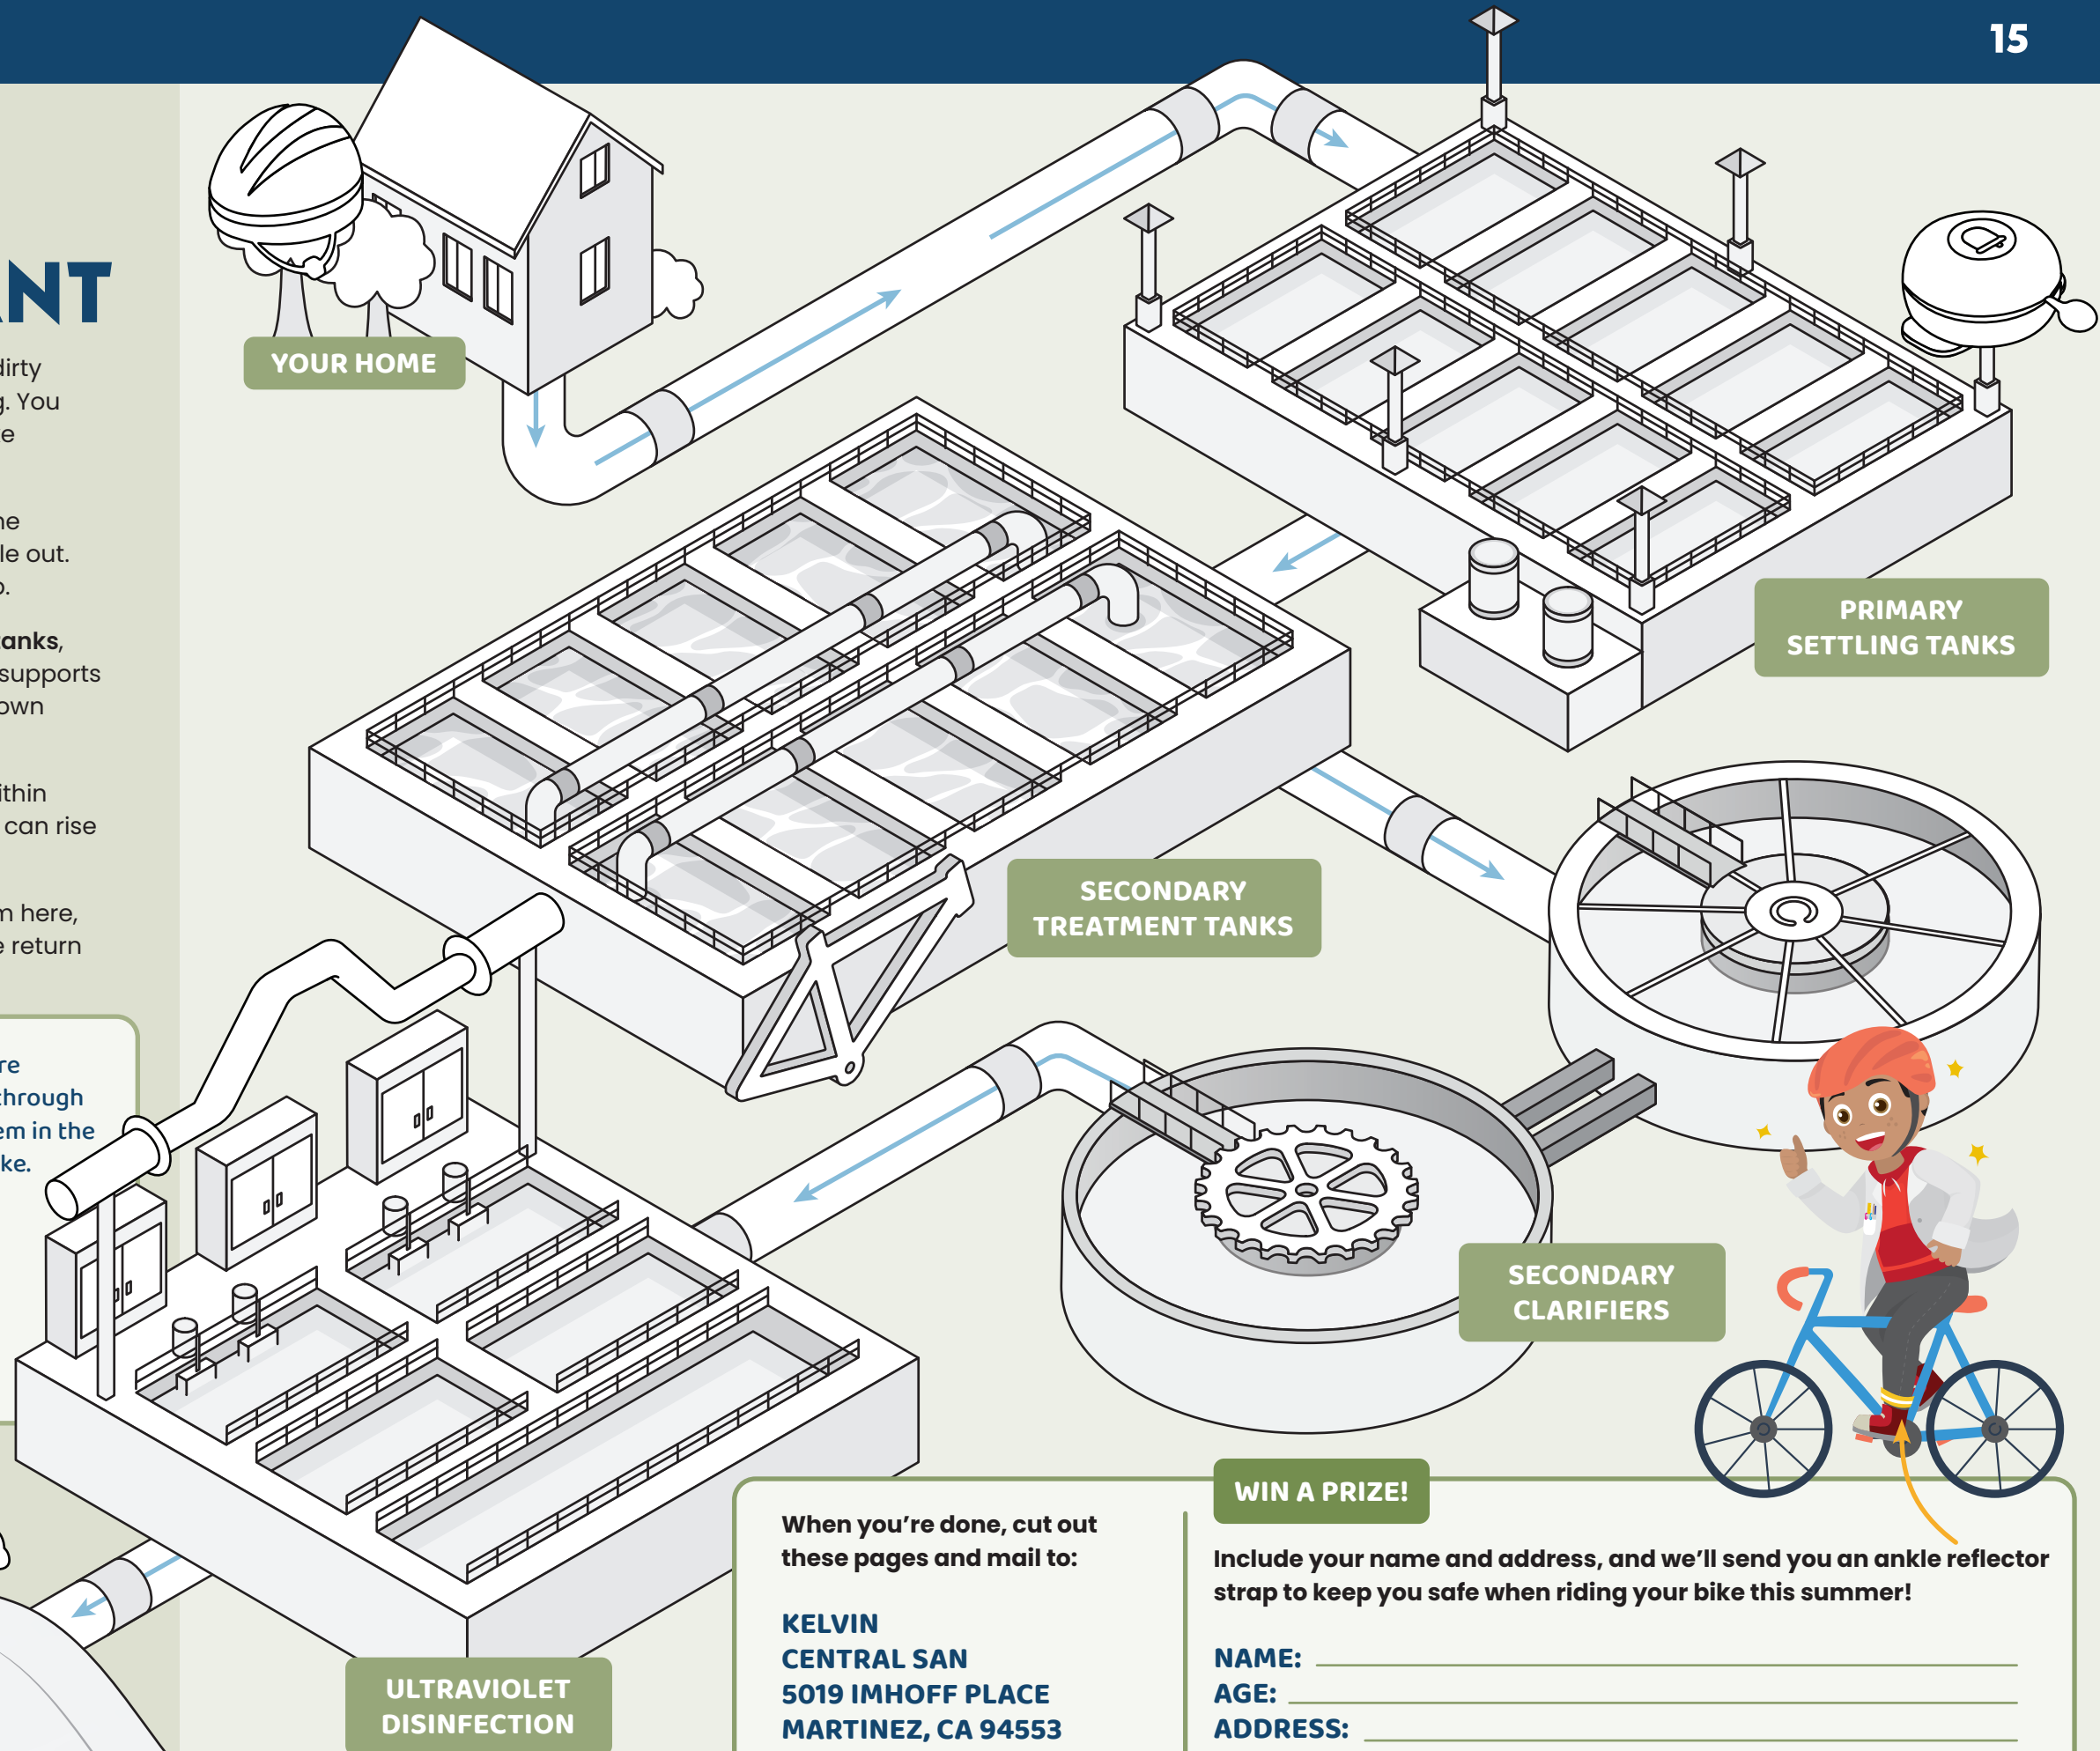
15

NT

dirty
g. You
e

he
le out.
).

anks,
supports
own

ithin
can rise

n here,
e return

re
through
em in the
ke.

YOUR HOME

PRIMARY SETTLING TANKS

SECONDARY TREATMENT TANKS

SECONDARY CLARIFIERS

ULTRAVIOLET DISINFECTION

When you're done, cut out these pages and mail to:

KELVIN
CENTRAL SAN
5019 IMHOFF PLACE
MARTINEZ, CA 94553

WIN A PRIZE!

Include your name and address, and we'll send you an ankle reflector strap to keep you safe when riding your bike this summer!

NAME:
AGE:
ADDRESS: